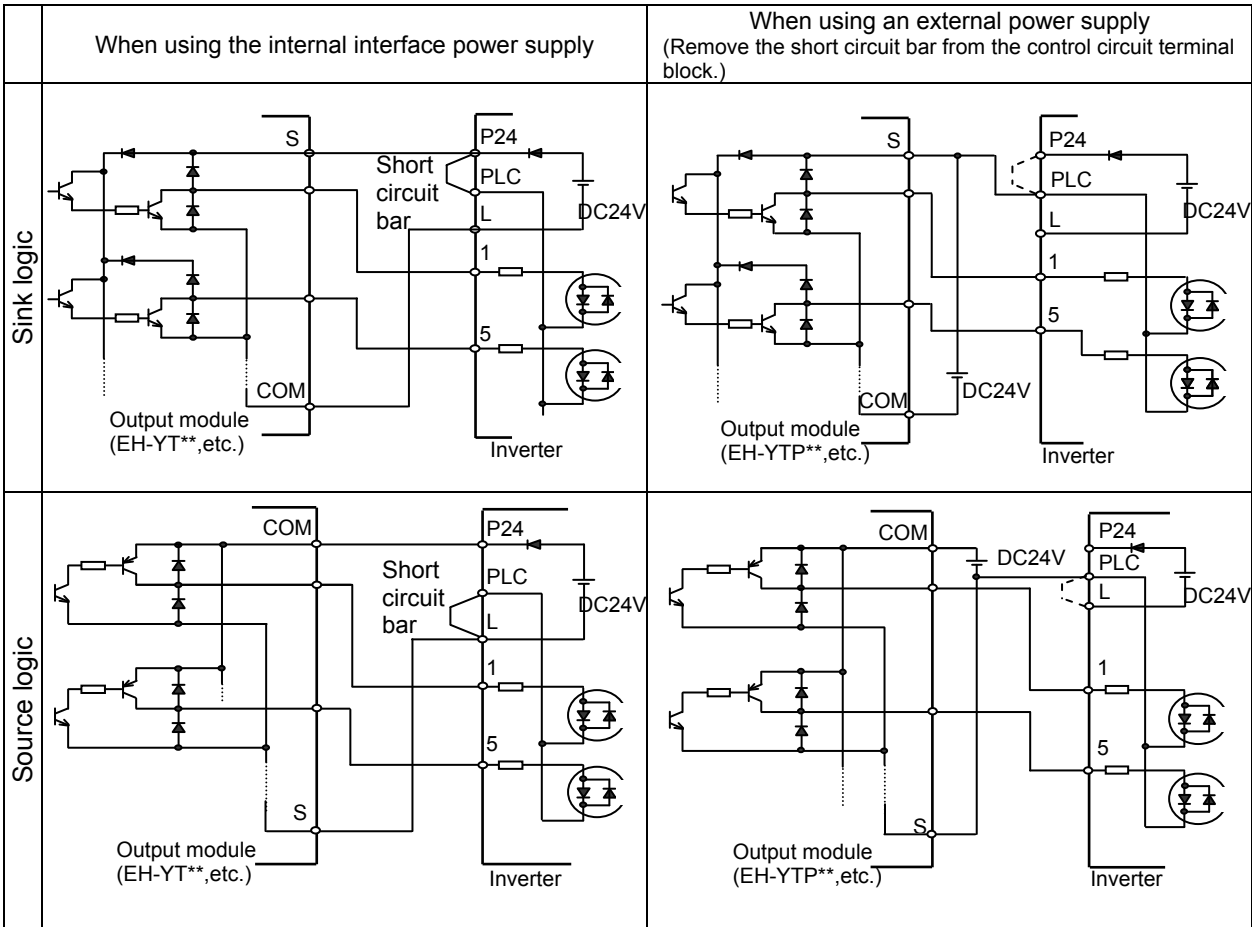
| | When using the internal interface power supply | When using an external power supply (Remove the short circuit bar from the control circuit terminal block.) |
|---|---|---|
| Sink logic | S P24 Short circuit bar PLC L DC24V 1 5 COM Output module (EH-YT**,etc.) Inverter | S P24 PLC L DC24V 1 5 COM DC24V Output module (EH-YTP**,etc.) Inverter |
| Source logic | COM P24 Short circuit bar PLC L DC24V 1 5 S Output module (EH-YT**,etc.) Inverter | COM DC24V P24 PLC L DC24V 1 5 S Output module (EH-YTP**,etc.) Inverter |